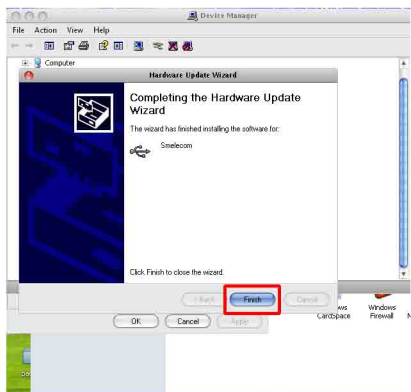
Device Manager
File Action View Help
Computer
Hardware Update Wizard
Completing the Hardware Update Wizard
The wizard has finished installing the software for:
Smelecom
Click Finish to close the wizard.
< Back Finish Cancel
OK Cancel Apply
ows CardSpace
Windows Firewall
N
Doc